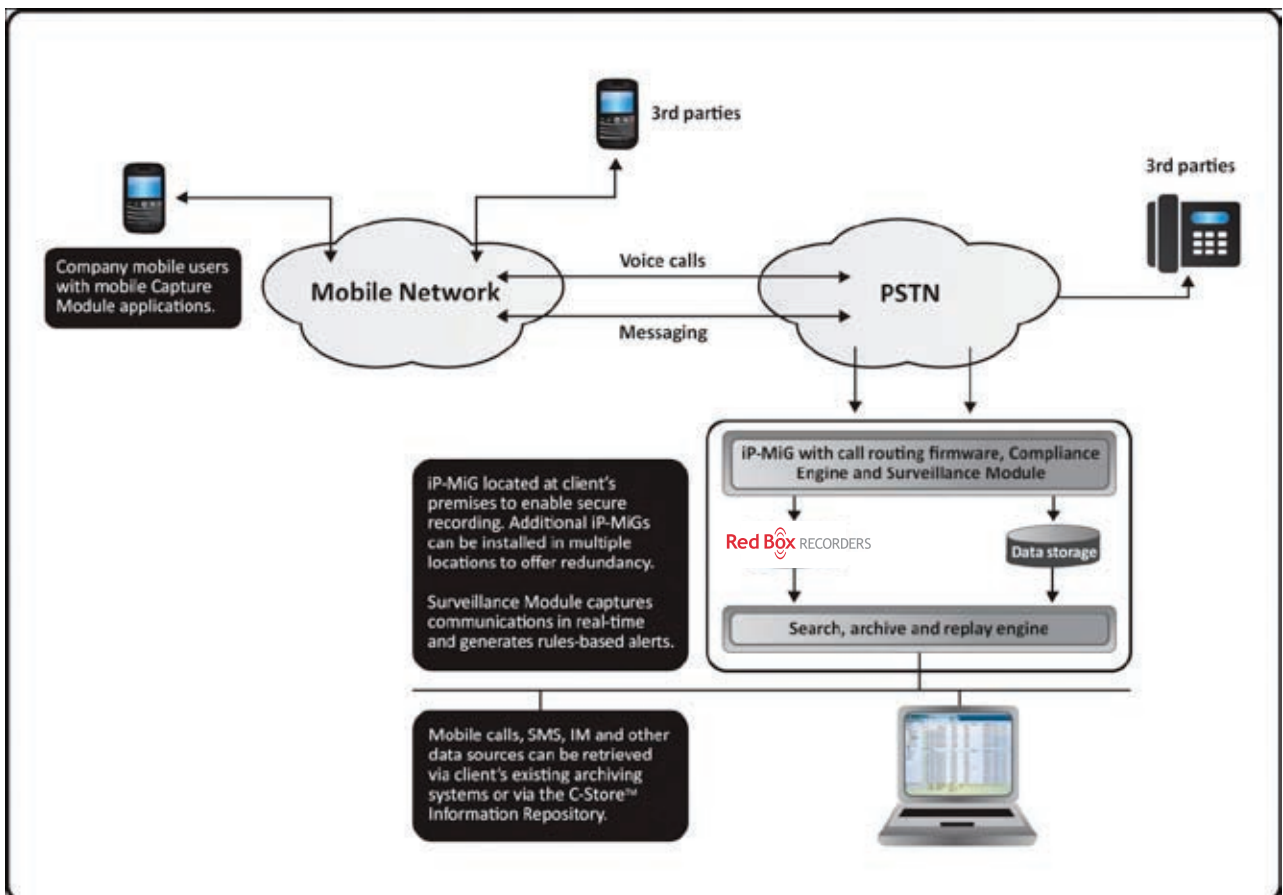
3rd parties

3rd parties

Company mobile users with mobile Capture Module applications.

Mobile Network

Voice calls

Messaging

PSTN

iP-MiG with call routing firmware, Compliance Engine and Surveillance Module

iP-MiG located at client's premises to enable secure recording. Additional iP-MiGs can be installed in multiple locations to offer redundancy.

Surveillance Module captures communications in real-time and generates rules-based alerts.

Red Box RECORDERS

Data storage

Search, archive and replay engine

Mobile calls, SMS, IM and other data sources can be retrieved via client's existing archiving systems or via the C-Store™ Information Repository.